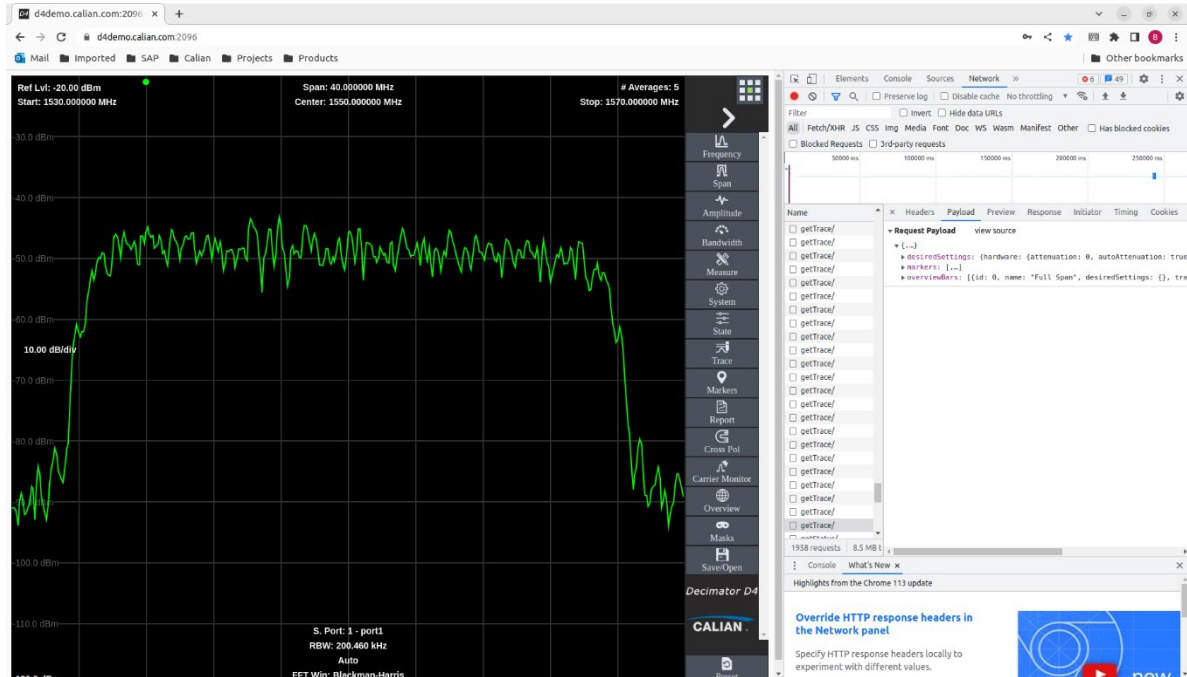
d4demo.calian.com:2096 ×
d4demo.calian.com:2096
Mail Imported SAP Calian Projects Products Other bookmarks

Ref Lvl: -20.00 dBm
Start: 1530.000000 MHz
Span: 40.000000 MHz
Center: 1550.000000 MHz
# Averages: 5
Stop: 1570.000000 MHz

-30.0 dBm
-40.0 dBm
-50.0 dBm
-60.0 dBm
10.00 dB/div
-70.0 dBm
-80.0 dBm
-100.0 dBm
-110.0 dBm

S. Port: 1 - port1
RBW: 200.460 kHz
Auto
FFT Win: Blackman-Harris

Frequency
Span
Amplitude
Bandwidth
Measure
System
State
Trace
Markers
Report
Cross Pol
Carrier Monitor
Overview
Masks
Save/Open
Decimator D4
CALIAN
Reset

Elements Console Sources Network »
Preserve log Disable cache No throttling
Filter Invert Hide data URLs
All Fetch/XHR JS CSS Img Media Font Doc WS Wasm Manifest Other Has blocked cookies
Blocked Requests 3rd-party requests
50000 ms 100000 ms 150000 ms 200000 ms 250000 ms
Name
× Headers Payload Preview Response Initiator Timing Cookies
getTrace/
getTrace/
getTrace/
getTrace/
getTrace/
getTrace/
getTrace/
getTrace/
getTrace/
getTrace/
getTrace/
getTrace/
getTrace/
getTrace/
getTrace/
getTrace/
getTrace/
getTrace/
getTrace/
getTrace/
getTrace/
getTrace/
getTrace/
1958 requests 8.5 MB t
▾ Request Payload view source
▾ {…}
▸ desiredSettings: {hardware: {attenuation: 0, autoAttenuation: true
▸ markers: […]
▸ overviewBars: [{id: 0, name: "Full Span", desiredSettings: {}, tra
Console What's New ×
Highlights from the Chrome 113 update
Override HTTP response headers in the Network panel
Specify HTTP response headers locally to experiment with different values.
new